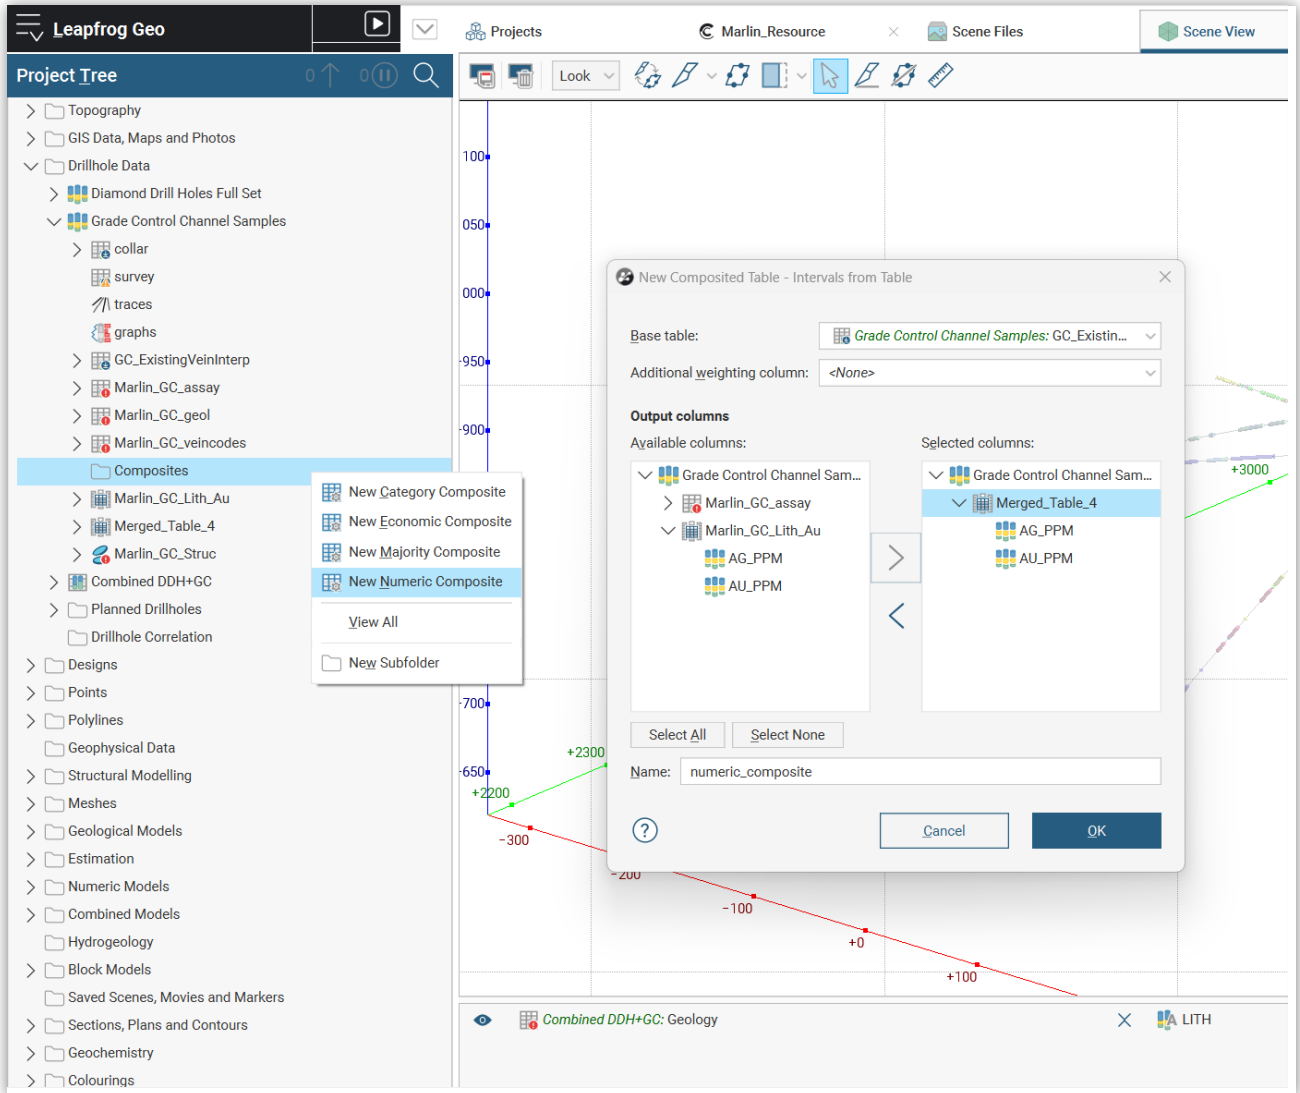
Leapfrog Geo

Projects

Marlin_Resource

Scene Files

Scene View

Project Tree

0 0

Look

Topography
GIS Data, Maps and Photos
Drillhole Data
Diamond Drill Holes Full Set
Grade Control Channel Samples
collar
survey
traces
graphs
GC_ExistingVeinInterp
Marlin_GC_assay
Marlin_GC_geol
Marlin_GC_veincodes
Composites
Marlin_GC_Lith_Au
Merged_Table_4
Marlin_GC_Struc
Combined DDH+GC
Planned Drillholes
Drillhole Correlation
Designs
Points
Polylines
Geophysical Data
Structural Modelling
Meshes
Geological Models
Estimation
Numeric Models
Combined Models
Hydrogeology
Block Models
Saved Scenes, Movies and Markers
Sections, Plans and Contours
Geochemistry
Colourings

New Category Composite
New Economic Composite
New Majority Composite
New Numeric Composite
View All
New Subfolder

100
050
000
950
900
700
650
+2300
+2200
-300
-200
-100
+0
+100
+3000

New Composited Table - Intervals from Table

Base table: Grade Control Channel Samples: GC_Existin...
Additional weighting column: <None>

Output columns
Available columns:
Grade Control Channel Sam...
Marlin_GC_assay
Marlin_GC_Lith_Au
AG_PPM
AU_PPM

Selected columns:
Grade Control Channel Sam...
Merged_Table_4
AG_PPM
AU_PPM

Select All
Select None

Name: numeric_composite

?
Cancel
OK

Combined DDH+GC: Geology
LITH